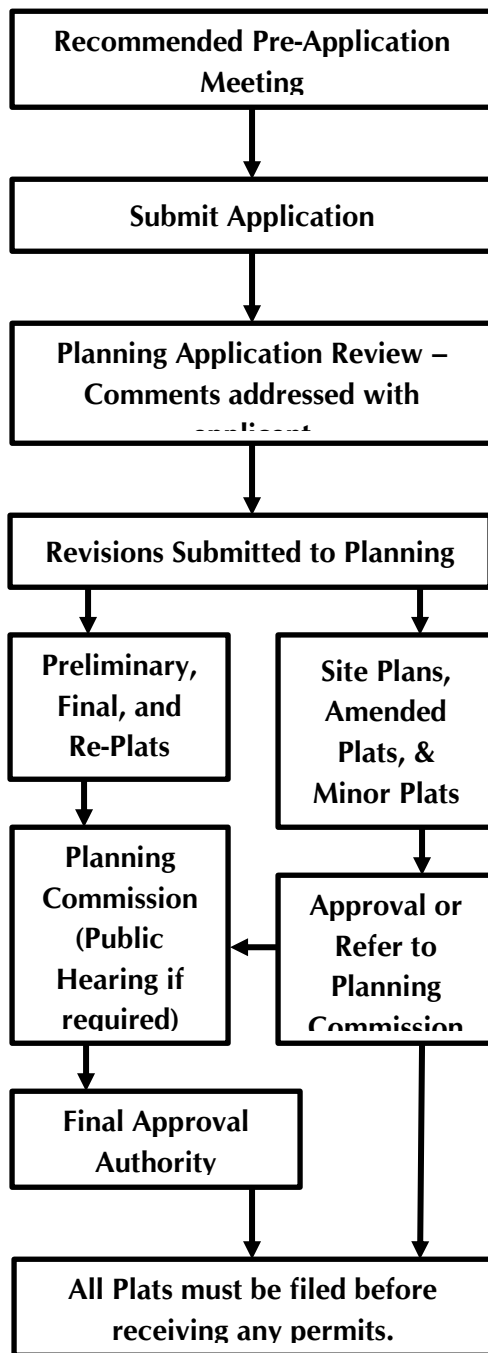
Recommended Pre-Application Meeting

Submit Application

Planning Application Review – Comments addressed with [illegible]

Revisions Submitted to Planning

Preliminary, Final, and Re-Plats

Site Plans, Amended Plats, & Minor Plats

Planning Commission (Public Hearing if required)

Approval or Refer to Planning Commission

Final Approval Authority

All Plats must be filed before receiving any permits.